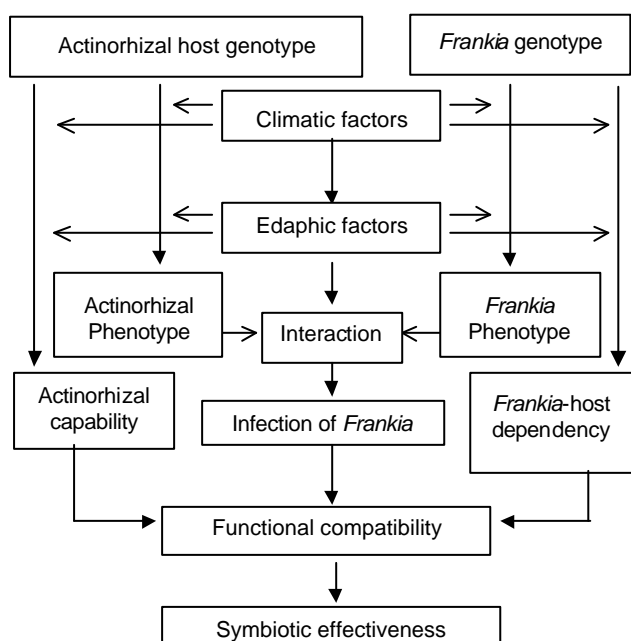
Actinorhizal host genotype

*Frankia* genotype

Climatic factors

Edaphic factors

Actinorhizal Phenotype

Interaction

*Frankia* Phenotype

Actinorhizal capability

Infection of *Frankia*

*Frankia*-host dependency

Functional compatibility

Symbiotic effectiveness